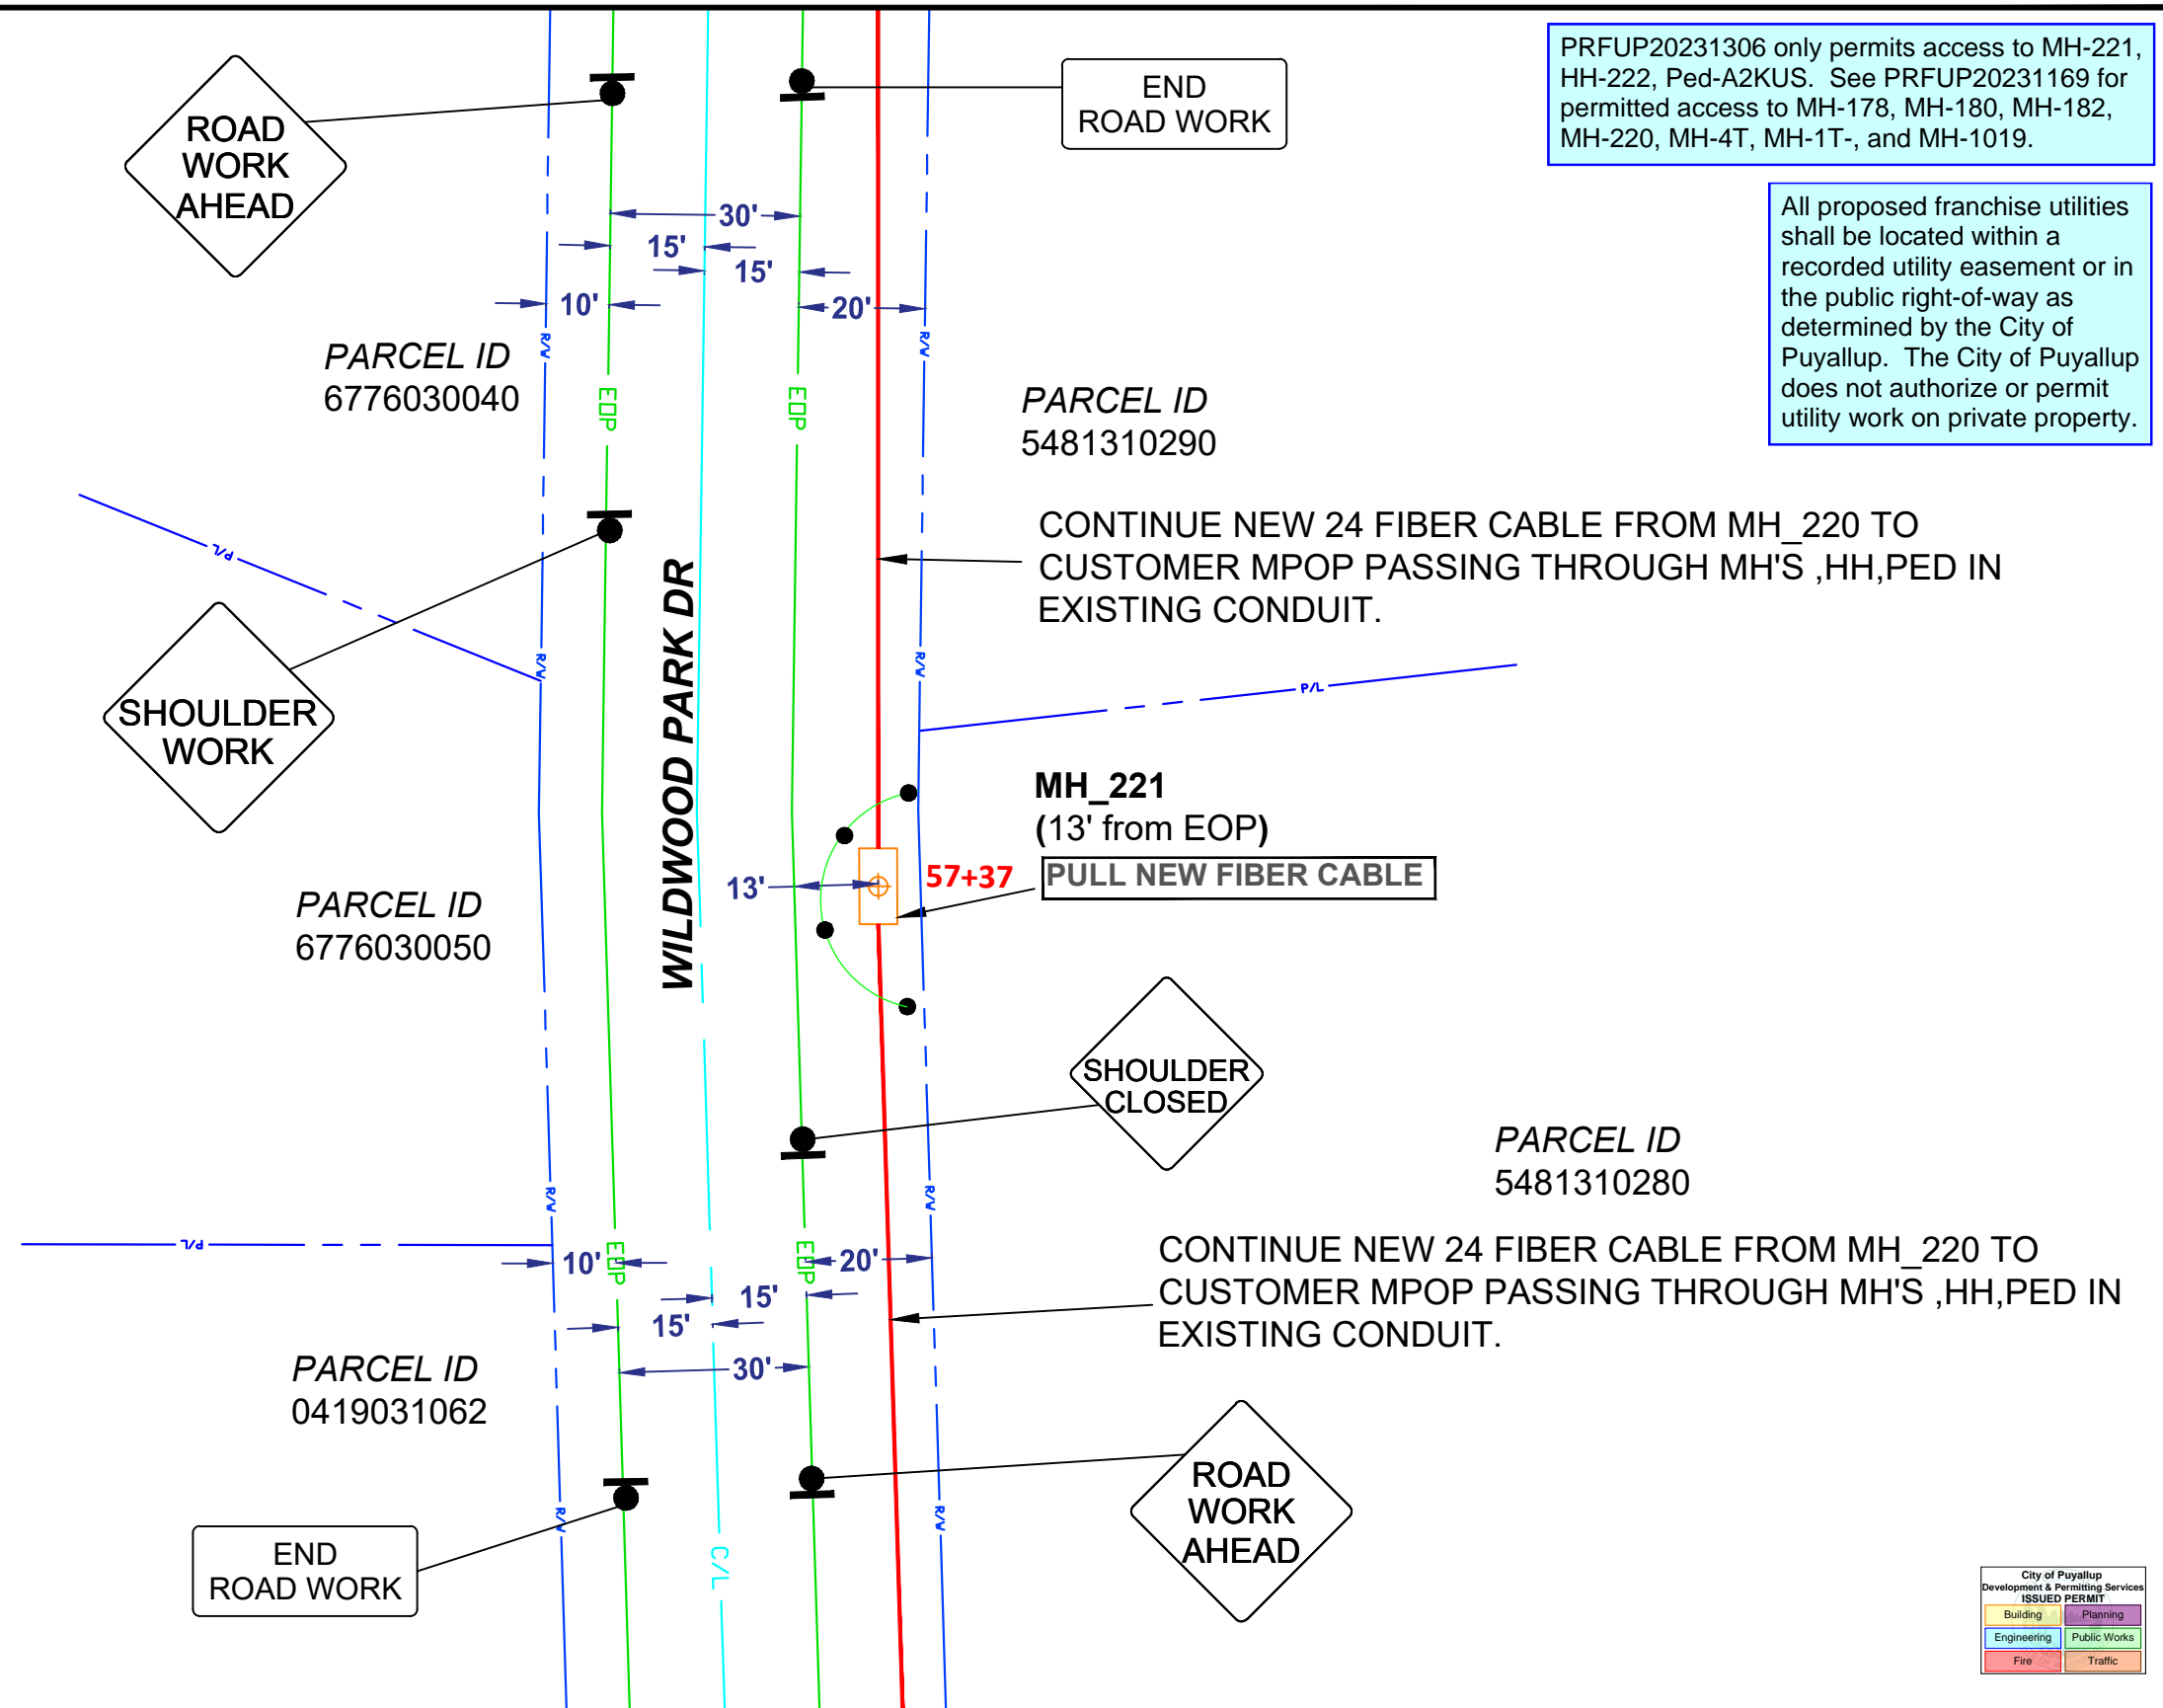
ROAD WORK AHEAD

END ROAD WORK

PRFUP20231306 only permits access to MH-221, HH-222, Ped-A2KUS. See PRFUP20231169 for permitted access to MH-178, MH-180, MH-182, MH-220, MH-4T, MH-1T-, and MH-1019.

All proposed franchise utilities shall be located within a recorded utility easement or in the public right-of-way as determined by the City of Puyallup. The City of Puyallup does not authorize or permit utility work on private property.

30'
15'
15'
10'
20'

R/W
EOP
EOP
R/W

PARCEL ID
6776030040

PARCEL ID
5481310290

CONTINUE NEW 24 FIBER CABLE FROM MH_220 TO CUSTOMER MPOP PASSING THROUGH MH'S ,HH,PED IN EXISTING CONDUIT.

P/L

SHOULDER WORK

WILDWOOD PARK DR

R/W
R/W
P/L

MH_221
(13' from EOP)

13'
57+37
PULL NEW FIBER CABLE

PARCEL ID
6776030050

SHOULDER CLOSED

PARCEL ID
5481310280

R/W
P/L
R/W
10'
EOP
EOP
20'
15'
15'
30'

CONTINUE NEW 24 FIBER CABLE FROM MH_220 TO CUSTOMER MPOP PASSING THROUGH MH'S ,HH,PED IN EXISTING CONDUIT.

PARCEL ID
0419031062

R/W
R/W
C/L

ROAD WORK AHEAD

END ROAD WORK

City of Puyallup
Development & Permitting Services
ISSUED PERMIT
| Building | Planning |
|---|---|
| Engineering | Public Works |
| Fire | Traffic |